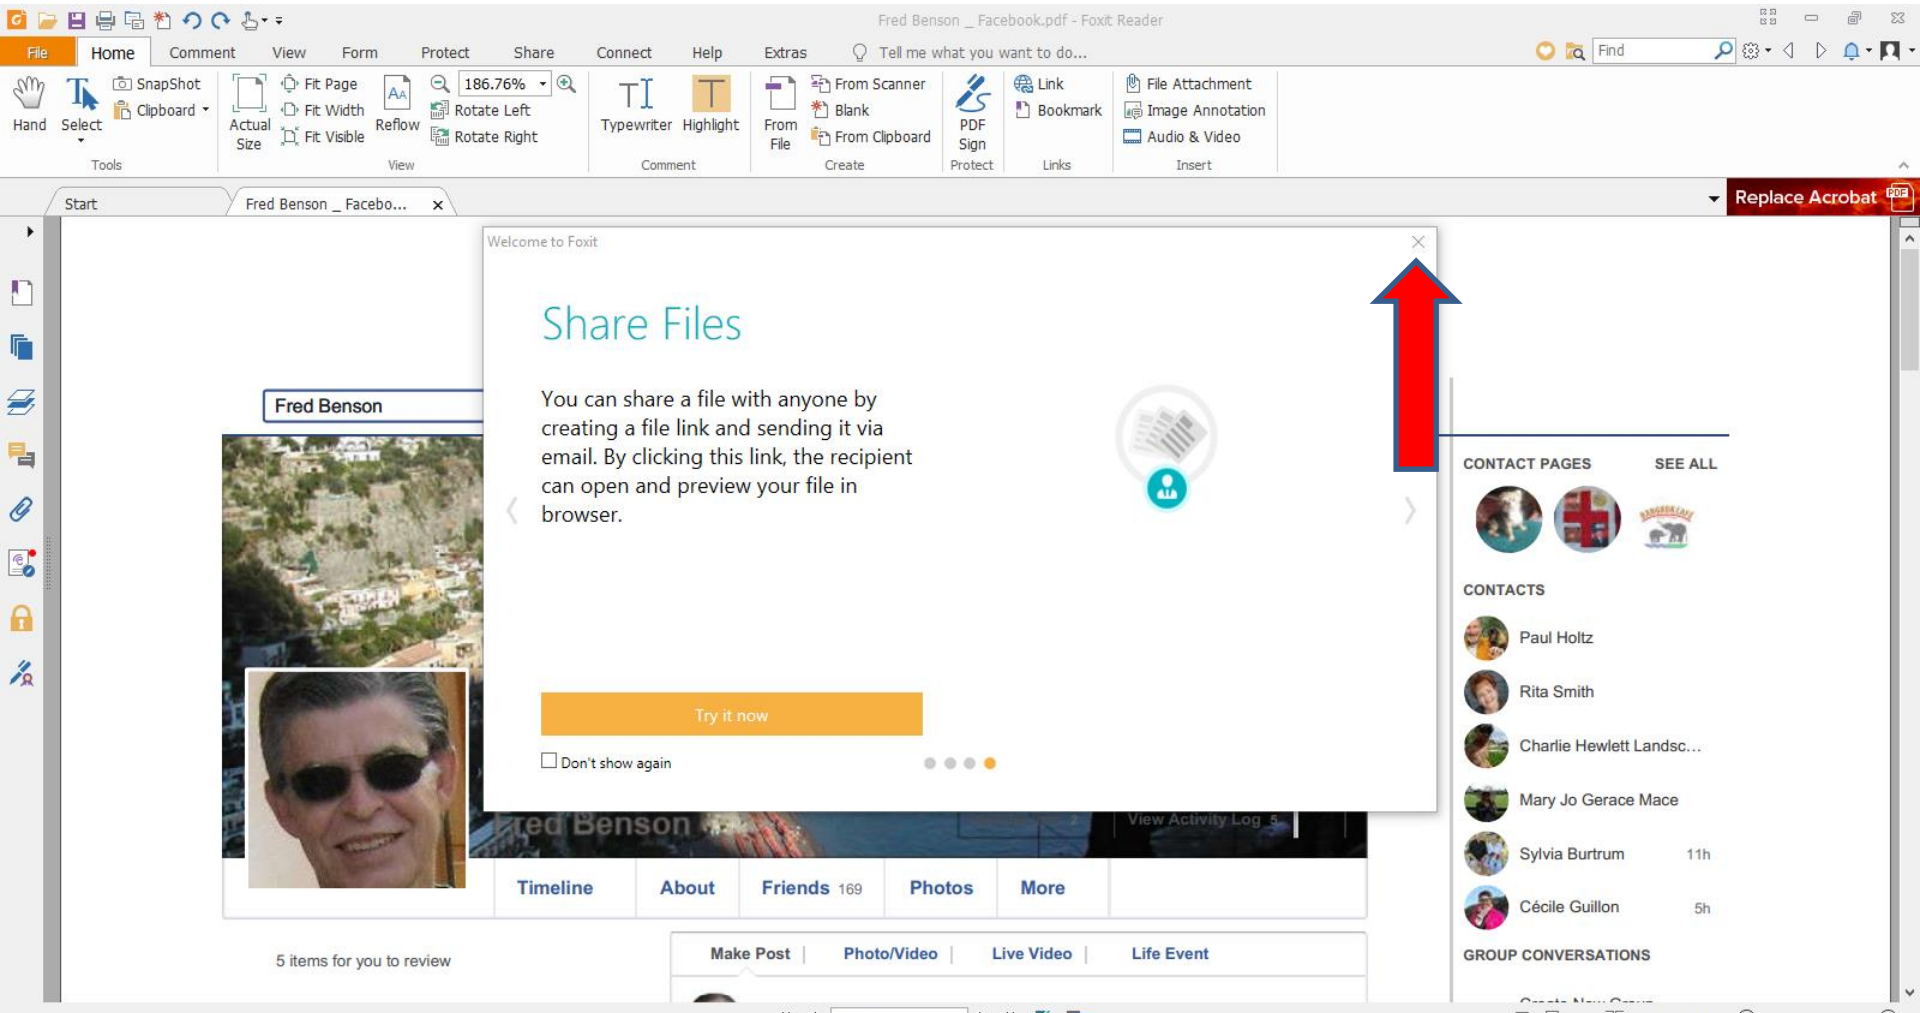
Fred Benson _ Facebook.pdf - Foxit Reader

File Home Comment View Form Protect Share Connect Help Extras Tell me what you want to do...

Find

Hand Select SnapShot Clipboard Tools Actual Size Fit Page Fit Width Fit Visible Reflow 186.76% Rotate Left Rotate Right View Typewriter Highlight Comment From File From Scanner Blank From Clipboard Create PDF Sign Protect Link Bookmark Links File Attachment Image Annotation Audio & Video Insert

Start Fred Benson _ Facebo... ×

Replace Acrobat

Welcome to Foxit

Share Files

You can share a file with anyone by creating a file link and sending it via email. By clicking this link, the recipient can open and preview your file in browser.

Try it now

Don't show again

Fred Benson

Fred Benson

View Activity Log

Timeline About Friends 169 Photos More

5 items for you to review

Make Post | Photo/Video | Live Video | Life Event

CONTACT PAGES SEE ALL

CONTACTS

Paul Holtz

Rita Smith

Charlie Hewlett Landsc...

Mary Jo Gerace Mace

Sylvia Burtrum 11h

Cécile Guillon 5h

GROUP CONVERSATIONS